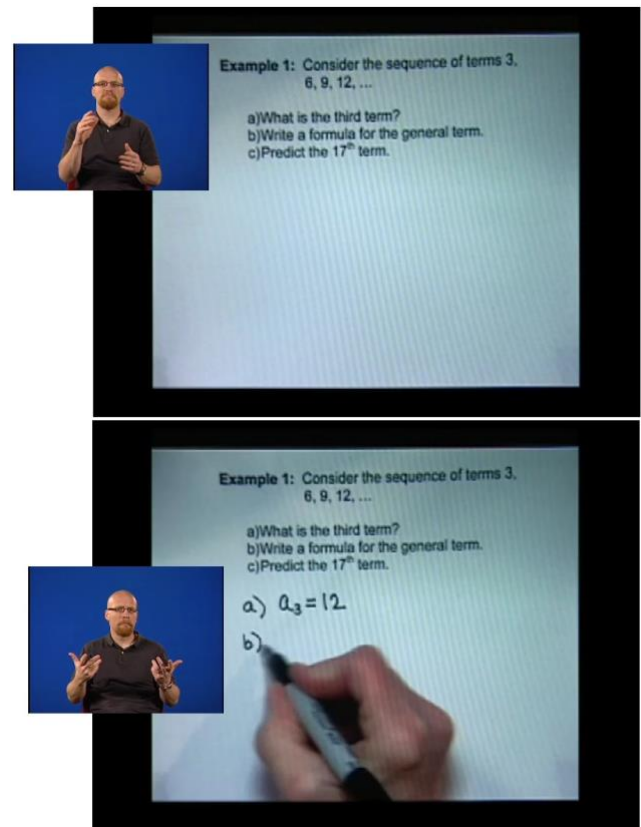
**Example 1:** Consider the sequence of terms 3, 6, 9, 12, ...

a)What is the third term?
b)Write a formula for the general term.
c)Predict the 17$^{th}$ term.

**Example 1:** Consider the sequence of terms 3, 6, 9, 12, ...

a)What is the third term?
b)Write a formula for the general term.
c)Predict the 17$^{th}$ term.

a) $a_3 = 12$

b)